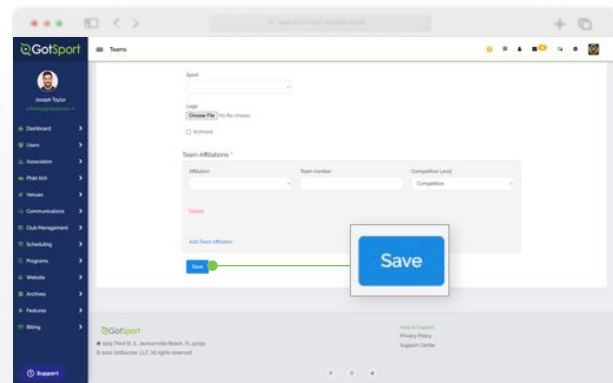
GotSport
Teams
Joseph Taylor
Dashboard
Users
Association
Program
Venues
Communications
Club Management
Scheduling
Programs
Website
Archives
Features
Billing
Support

Sport
Logo
Choose File No file chosen
Archived

Team Affiliations *
Affiliation
Team number
Competitive Level
Competitive
Delete
Add Team Affiliation
Save

Save

GotSport
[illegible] Jacksonville Beach, FL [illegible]
© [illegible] GotSoccer, LLC. All rights reserved.
Help & Support
Privacy Policy
Support Center